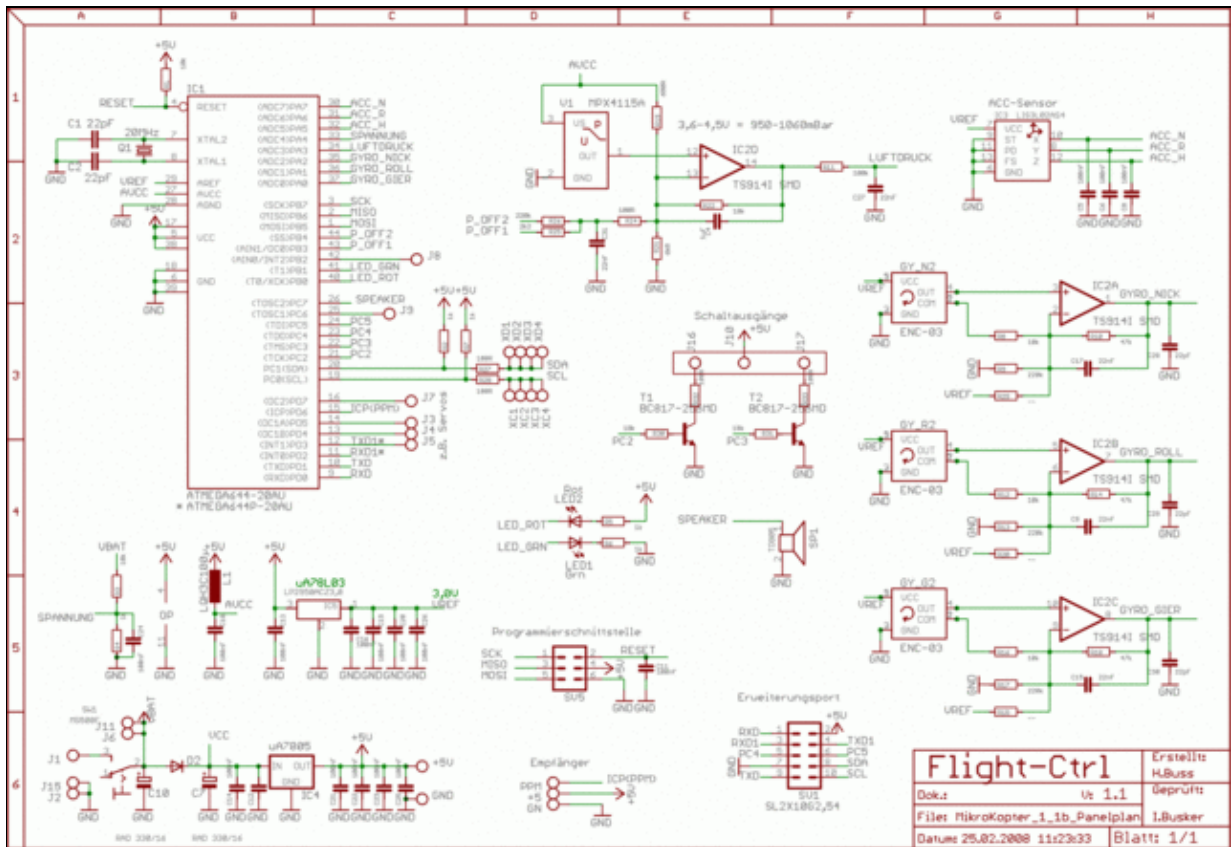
A B C D E F G H

1 2 3 4 5 6

+5V
RESET
IC1
RESET
C1 22pF
20MHz
Q1
XTAL2
XTAL1
C2
22pF
GND
VREF
AVCC
AREF
AVCC
AGND
+5V
GND
VCC
GND
GND
(ADC7)PA7
(ADC6)PA6
(ADC5)PA5
(ADC4)PA4
(ADC3)PA3
(ADC2)PA2
(ADC1)PA1
(ADC0)PA0
ACC_N
ACC_R
ACC_H
SPANNUNG
LUFTDRUCK
GYRO_NICK
GYRO_ROLL
GYRO_GIER
(SCK)PB7
(MISO)PB6
(MOSI)PB5
(SS)PB4
(AIN1/OC0)PB3
(AIN0/INT2)PB2
(T1)PB1
(T0/XCK)PB0
SCK
MISO
MOSI
P_OFF2
P_OFF1
LED_GRN
LED_ROT
J8
(TOSC2)PC7
(TOSC1)PC6
(TDI)PC5
(TDO)PC4
(TMS)PC3
(TCK)PC2
PC1(SDA)
PC0(SCL)
SPEAKER
J9
PC5
PC4
PC3
PC2
(OC2)PD7
(ICP)PD6
(OC1A)PD5
(OC1B)PD4
(INT1)PD3
(INT0)PD2
(TXD)PD1
(RXD)PD0
J7
ICP(PPM)
J3
J4
J5
TXD1*
RXD1*
TXD
RXD
z.B. Servos
ATMEGA644-20AU
* ATMEGA644P-20AU
+5V +5V
SDA
SCL
XD1 XD2 XD3 XD4
XC1 XC2 XC3 XC4

AVCC
V1 MPX4115A
VS P U OUT GND
GND
3,6-4,5V = 950-1060mBar
IC2D
TS914I SMD
LUFTDRUCK
P_OFF2
P_OFF1
GND
GND

ACC-Sensor
VREF
IC3 LIS3L02AQ4
VCC ST PD FS GND
X Y Z
ACC_N
ACC_R
ACC_H
GND GND GND GND

GY_N2
VREF
VCC OUT COM
ENC-03
IC2A
GYRO_NICK
TS914I SMD
GND
VREF
GND

Schaltausgänge
+5V
J16 J10 J17
T1
BC817-25SMD
T2
BC817-25SMD
PC2
PC3
GND GND

GY_R2
VREF
VCC OUT COM
ENC-03
IC2B
GYRO_ROLL
TS914I SMD
GND
VREF
GND

Rot
LED2
+5V
LED_ROT
LED_GRN
LED1
Grn
GND
SPEAKER
SP1
GND

GY_G2
VREF
VCC OUT COM
ENC-03
IC2C
GYRO_GIER
TS914I SMD
GND
VREF
GND

UBAT
+5V
+5V
+5V
SPANNUNG
L1
AVCC
uA78L03
3,0V
VREF
GND GND GND GND GND GND GND GND GND GND

Programmierschnittstelle
SCK
MISO
MOSI
RESET
SV5
GND GND

Erweiterungsport
+5V
RXD
RXD1
PC4
GND
TXD
TXD1
PC5
SDA
SCL
SV1
SL2X10G2,54

J11
J6
UBAT
J1
J15
J2
C10
D2
VCC
C7
uA7805
IN OUT
GND
IC4
+5V
+5V
GND
GND GND GND GND GND GND GND GND GND GND

Empfänger
PPM
+5
GN
ICP(PPM)
+5V
GND

Flight-Ctrl
Erstellt:
H.Buss
Dok.:
V: 1.1
Geprüft:
File: MikroKopter_1_1b_Panelplan
I.Busker
Datum: 25.02.2008 11:23:33
Blatt: 1/1